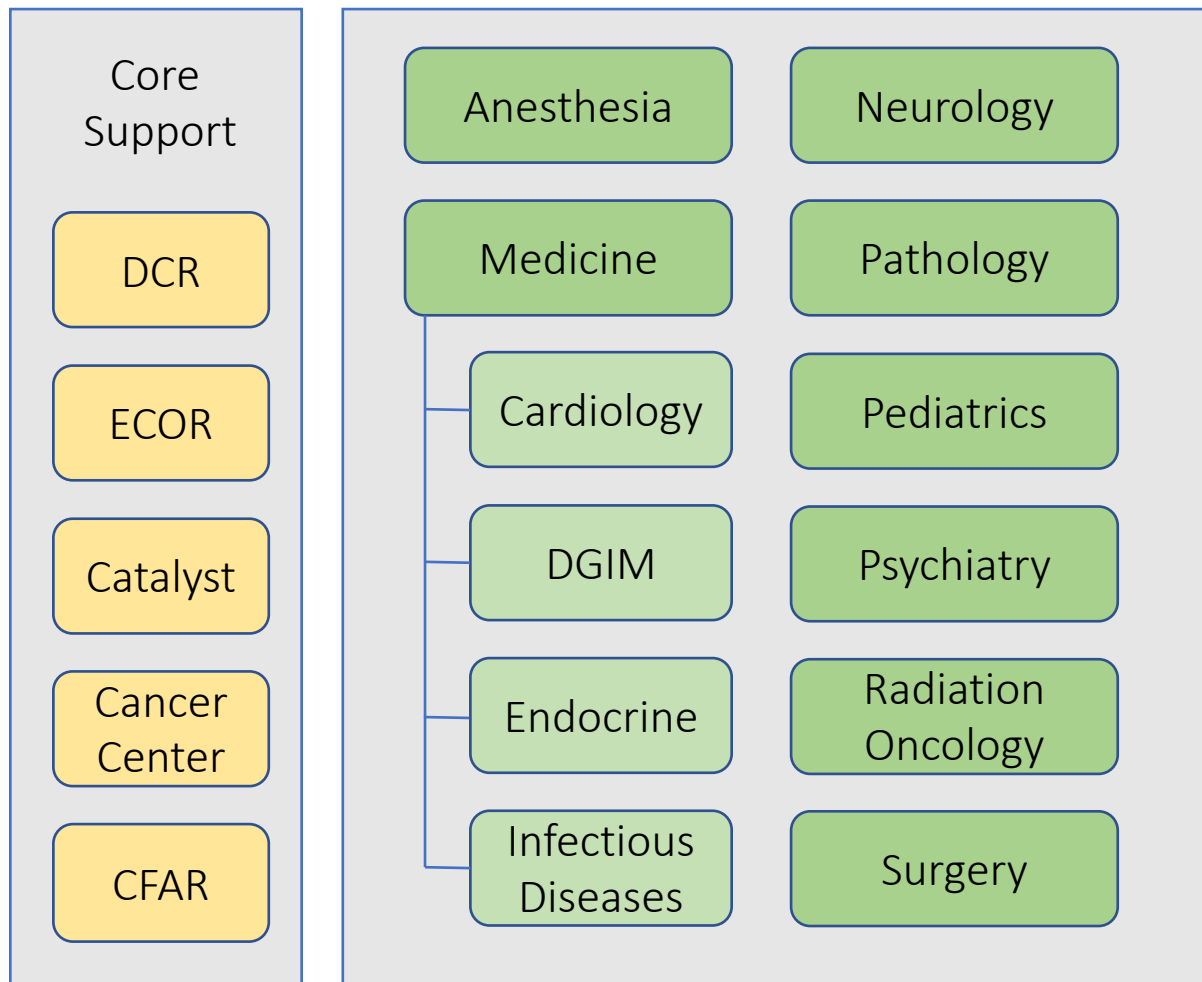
Core Support

DCR

ECOR

Catalyst

Cancer Center

CFAR

Anesthesia

Medicine

Cardiology

DGIM

Endocrine

Infectious Diseases

Neurology

Pathology

Pediatrics

Psychiatry

Radiation Oncology

Surgery